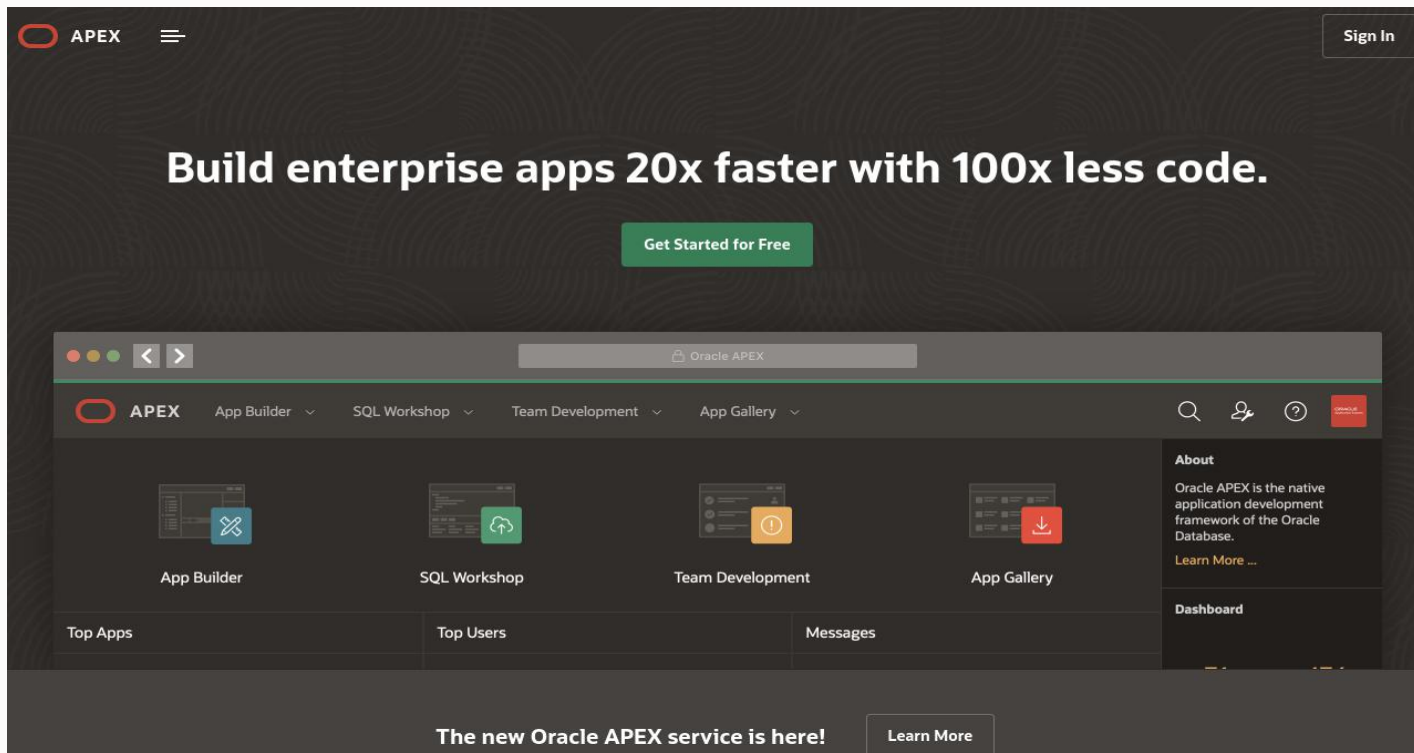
APEX

Sign In

Build enterprise apps 20x faster with 100x less code.

Get Started for Free

Oracle APEX

APEX App Builder SQL Workshop Team Development App Gallery

App Builder

SQL Workshop

Team Development

App Gallery

About

Oracle APEX is the native application development framework of the Oracle Database.

Learn More ...

Dashboard

Top Apps

Top Users

Messages

The new Oracle APEX service is here!

Learn More